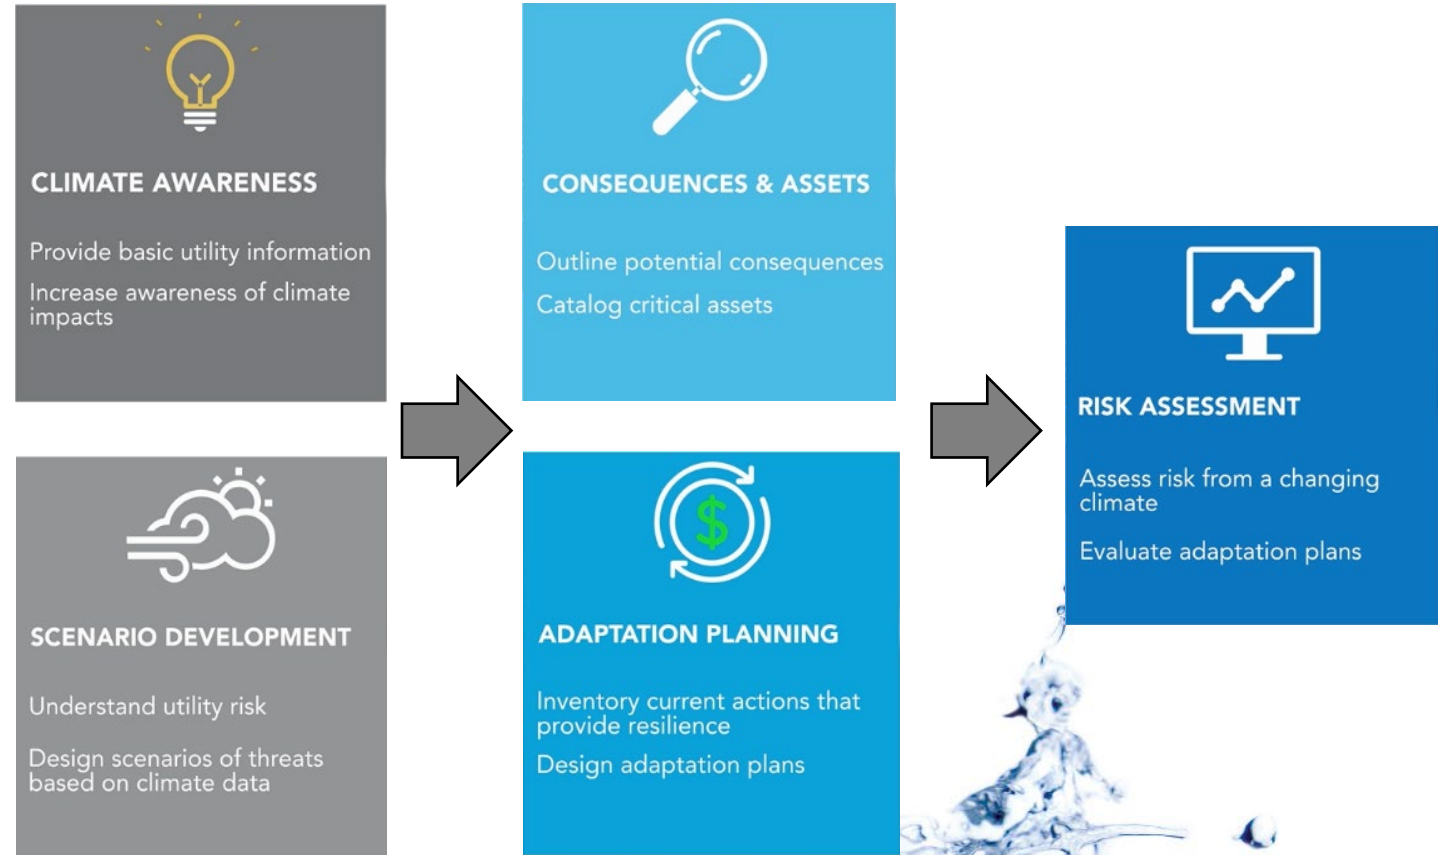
CLIMATE AWARENESS

Provide basic utility information

Increase awareness of climate impacts

SCENARIO DEVELOPMENT

Understand utility risk

Design scenarios of threats based on climate data

CONSEQUENCES & ASSETS

Outline potential consequences

Catalog critical assets

$

ADAPTATION PLANNING

Inventory current actions that provide resilience

Design adaptation plans

RISK ASSESSMENT

Assess risk from a changing climate

Evaluate adaptation plans